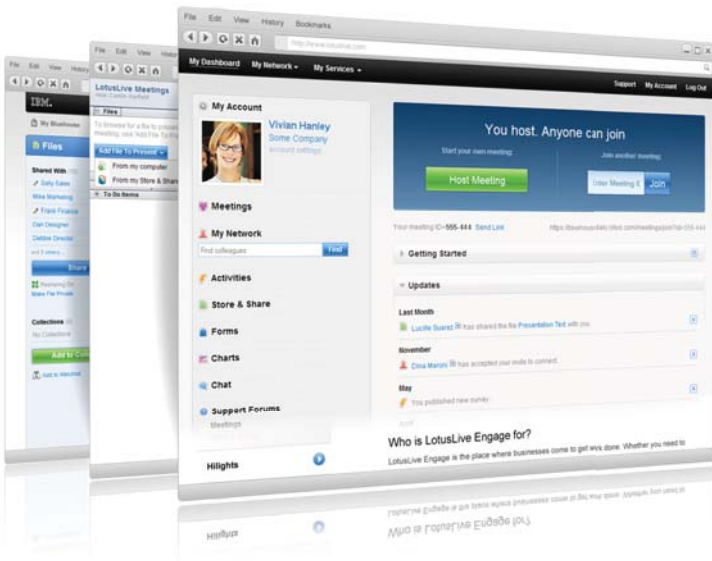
File Edit View History Bookmarks

http://www.lotuslive.com

My Dashboard My Network ▾ My Services ▾

Support My Account Log Out

My Account

Vivian Hanley
Some Company
account settings

Meetings

My Network

Find colleagues Find

Activities

Store & Share

Forms

Charts

Chat

Support Forums

Meetings

Hilights

You host. Anyone can join

Start your own meeting:

Host Meeting

Join another meeting:

Enter Meeting ID Join

Your meeting ID= 555-444 Send Link

https://lotuslive.com/meetings/join?id=555-444

Getting Started

Updates

Last Month

Lucille Suarez has shared the file Presentation Text with you.

November

Cina Marcini has accepted your invite to connect.

May

You published new survey.

Who is LotusLive Engage for?

LotusLive Engage is the place where businesses come to get work done. Whether you need to

File Edit View History

LotusLive Meetings

Files

To browse for a file to present in meeting, use 'Add File To Present'

Add File To Present ▾

From my computer

From my Store & Share

To Do Items

File Edit View History

IBM.

My Bluehouse

Files

Shared With

Sally Sales

Mike Marketing

Frank Finance

Dan Designer

Debbie Director

Share

Removing Sh

Make File Private

Collections

No Collections

Add to Co

Add to Watchlist

Hilights

Who is LotusLive Engage for?